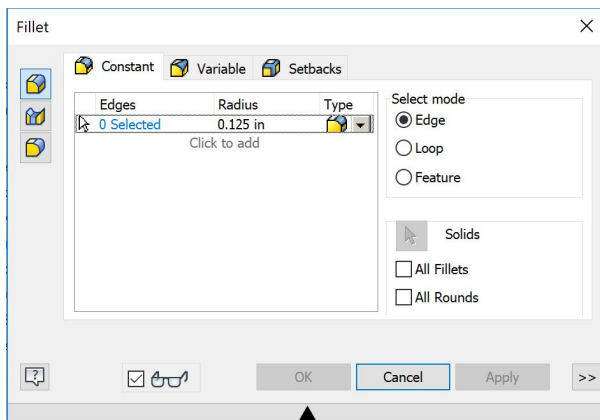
Fillet

Constant Variable Setbacks

| Edges | Radius | Type |
|---|---|---|
| 0 Selected | 0.125 in | |
| Click to add | | |

Select mode
Edge
Loop
Feature

Solids
All Fillets
All Rounds

OK Cancel Apply >>